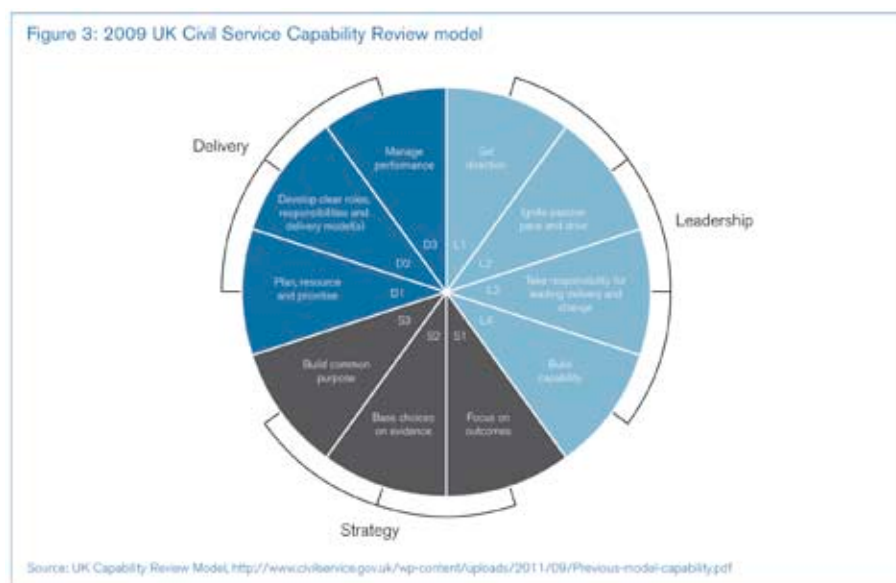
Figure 3: 2009 UK Civil Service Capability Review model

Delivery

Leadership

Strategy

Manage performance

Set direction

Develop clear roles, responsibilities and delivery model(s)

Ignite passion pace and drive

Plan, resource and prioritise

Take responsibility for leading delivery and change

Build common purpose

Build capability

Base choices on evidence

Focus on outcomes

D3

D2

D1

L1

L2

L3

L4

S3

S2

S1

Source: UK Capability Review Model, http://www.civilservice.gov.uk/wp-content/uploads/2011/09/Previous-model-capability.pdf